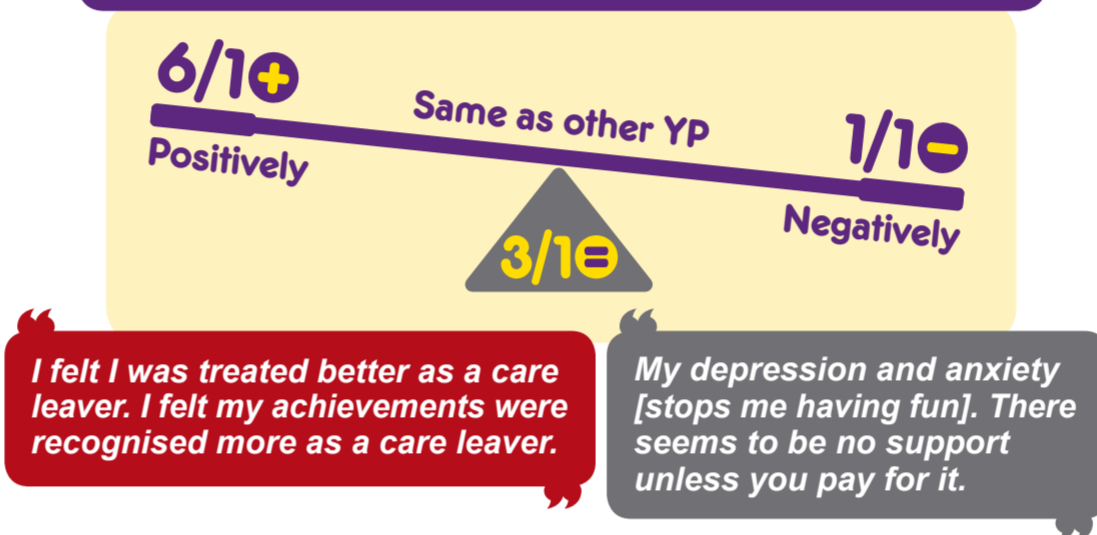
6/10 +
Same as other YP
1/10 −
Positively
Negatively
3/10 =

“ I felt I was treated better as a care leaver. I felt my achievements were recognised more as a care leaver. ”

“ My depression and anxiety [stops me having fun]. There seems to be no support unless you pay for it. ”